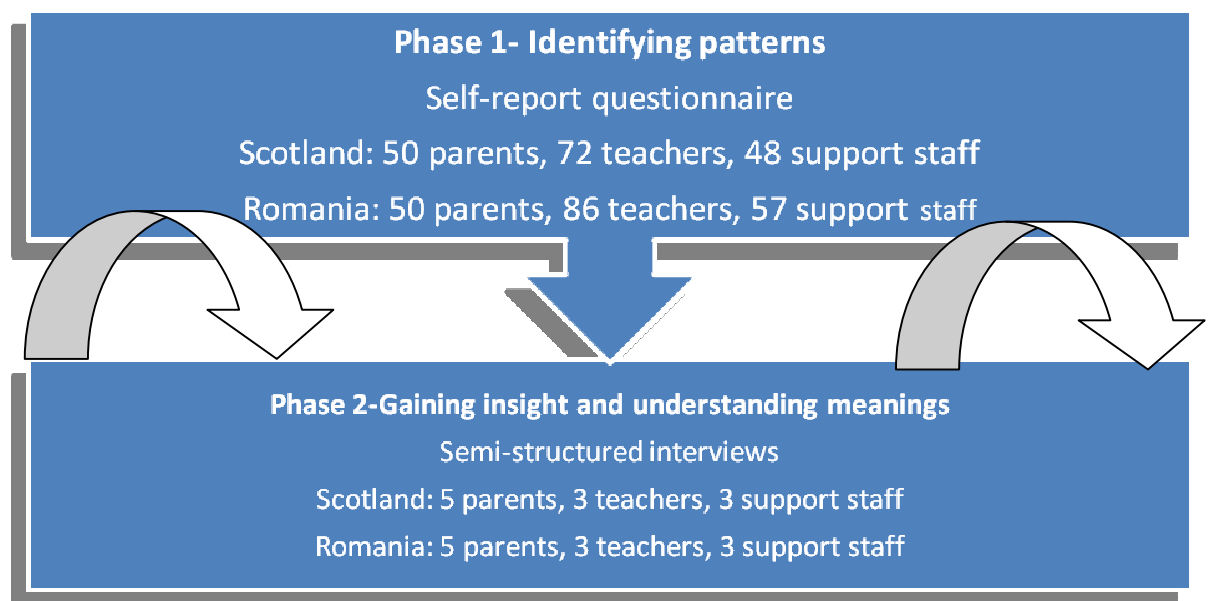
Phase 1- Identifying patterns
Self-report questionnaire
Scotland: 50 parents, 72 teachers, 48 support staff
Romania: 50 parents, 86 teachers, 57 support staff

Phase 2-Gaining insight and understanding meanings
Semi-structured interviews
Scotland: 5 parents, 3 teachers, 3 support staff
Romania: 5 parents, 3 teachers, 3 support staff